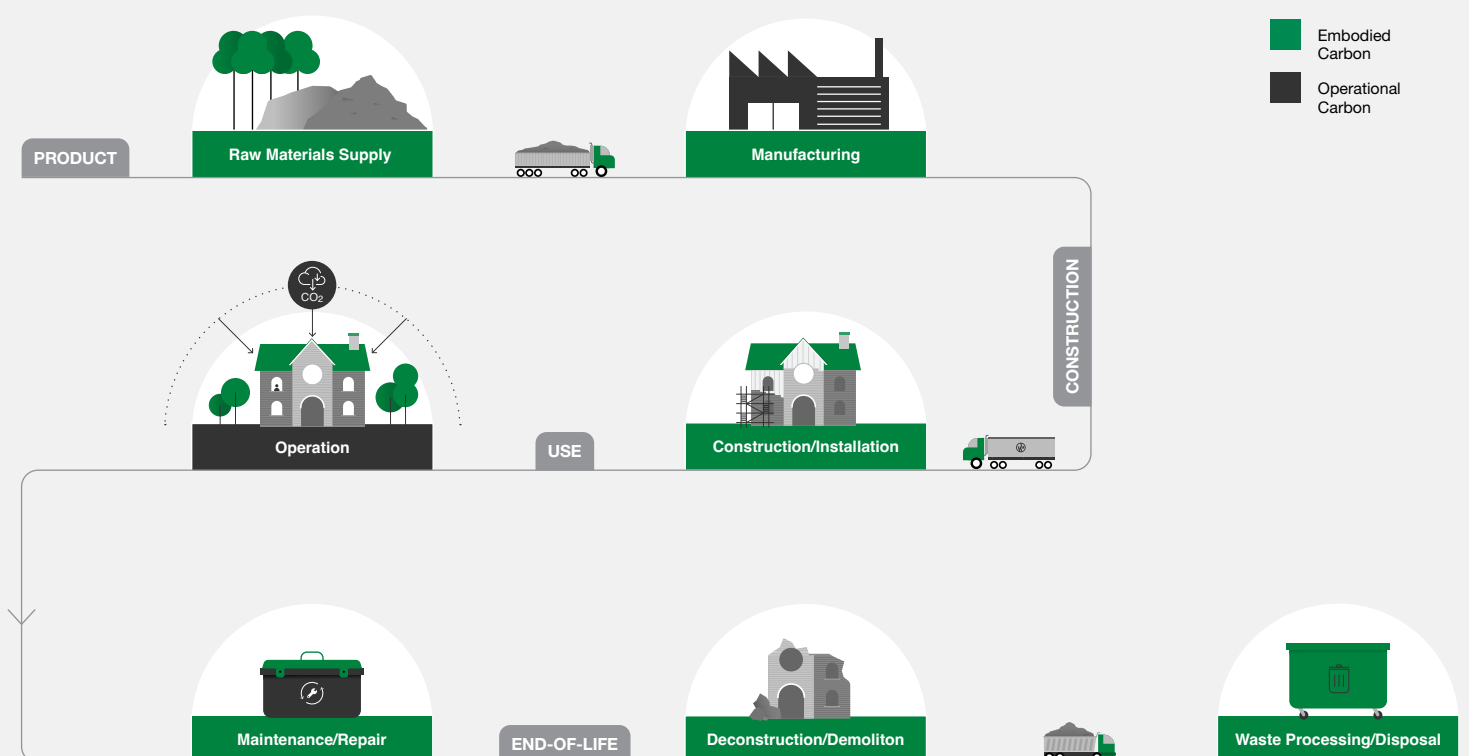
Embodied Carbon

Operational Carbon

PRODUCT

Raw Materials Supply

Manufacturing

CONSTRUCTION

$CO_2$

Operation

USE

Construction/Installation

Maintenance/Repair

END-OF-LIFE

Deconstruction/Demoliton

Waste Processing/Disposal